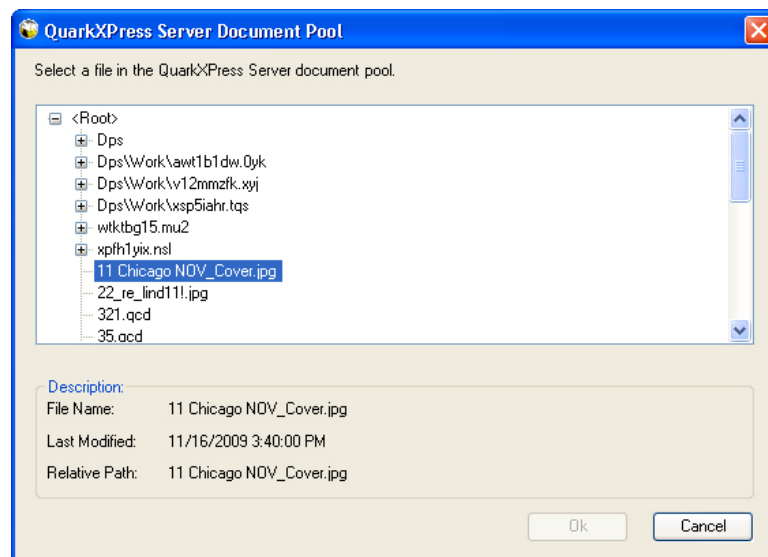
QuarkXPress Server Document Pool

Select a file in the QuarkXPress Server document pool.

<Root>
Dps
Dps\Work\awt1b1dw.0yk
Dps\Work\v12mmzfk.xyj
Dps\Work\xsp5iahr.tqs
wtktbg15.mu2
xpfh1yix.nsl
11 Chicago NOV_Cover.jpg
22_re_lind11!.jpg
321.qcd
35.qcd

Description:
File Name: 11 Chicago NOV_Cover.jpg
Last Modified: 11/16/2009 3:40:00 PM
Relative Path: 11 Chicago NOV_Cover.jpg

Ok
Cancel